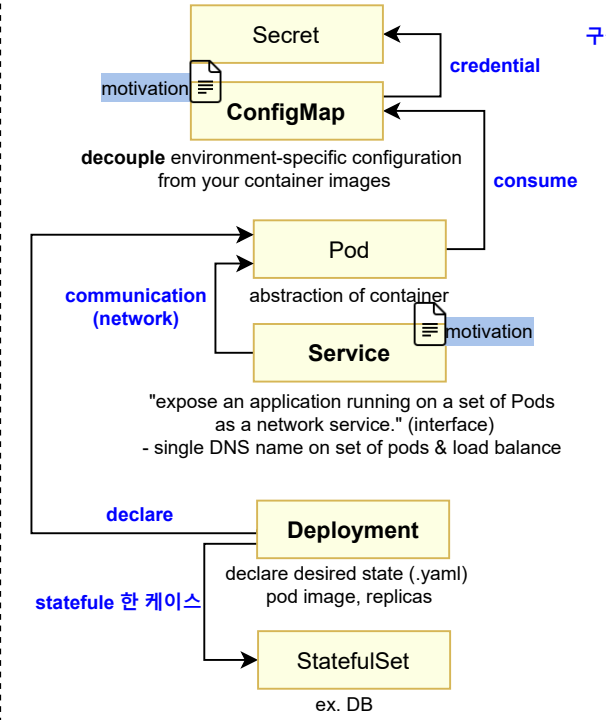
구

Secret

credential

motivation

ConfigMap

**decouple** environment-specific configuration from your container images

consume

Pod

communication (network)

abstraction of container

motivation

Service

"expose an application running on a set of Pods as a network service." (interface)
- single DNS name on set of pods & load balance

declare

Deployment

declare desired state (.yaml)
pod image, replicas

statefule 한 케이스

StatefulSet

ex. DB